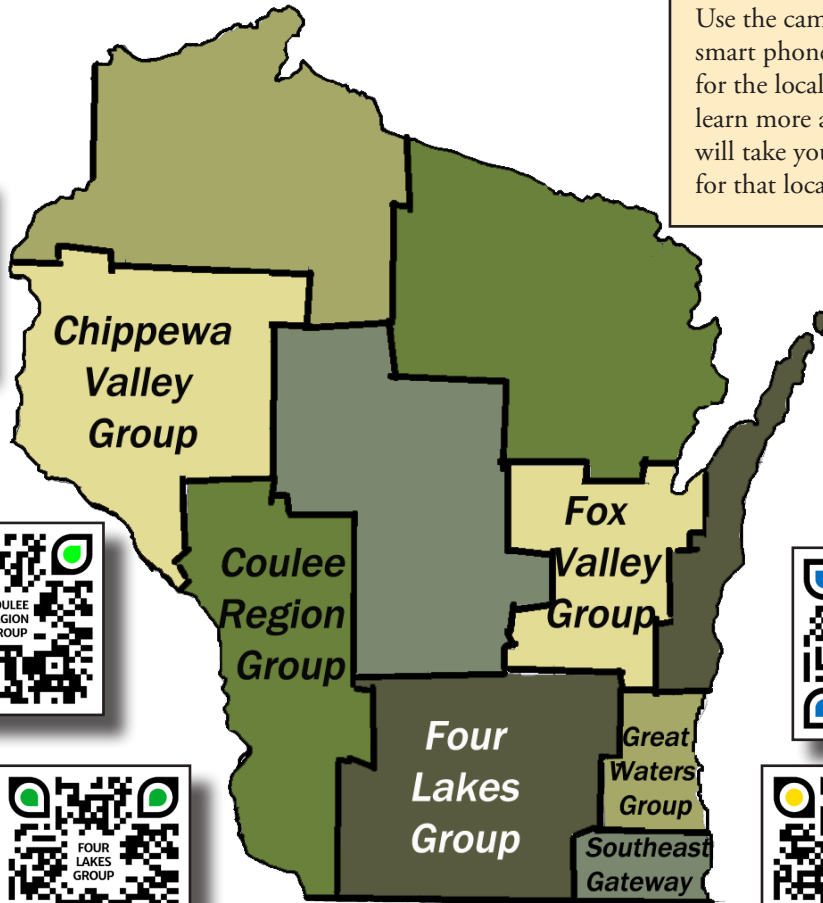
Use the cam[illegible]
smart phone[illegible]
for the local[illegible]
learn more a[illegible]
will take you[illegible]
for that loca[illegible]

Chippewa Valley Group

Coulee Region Group

Fox Valley Group

Four Lakes Group

Great Waters Group

Southeast Gateway

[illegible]ULEE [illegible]GION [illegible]ROUP

FOUR LAKES GROUP